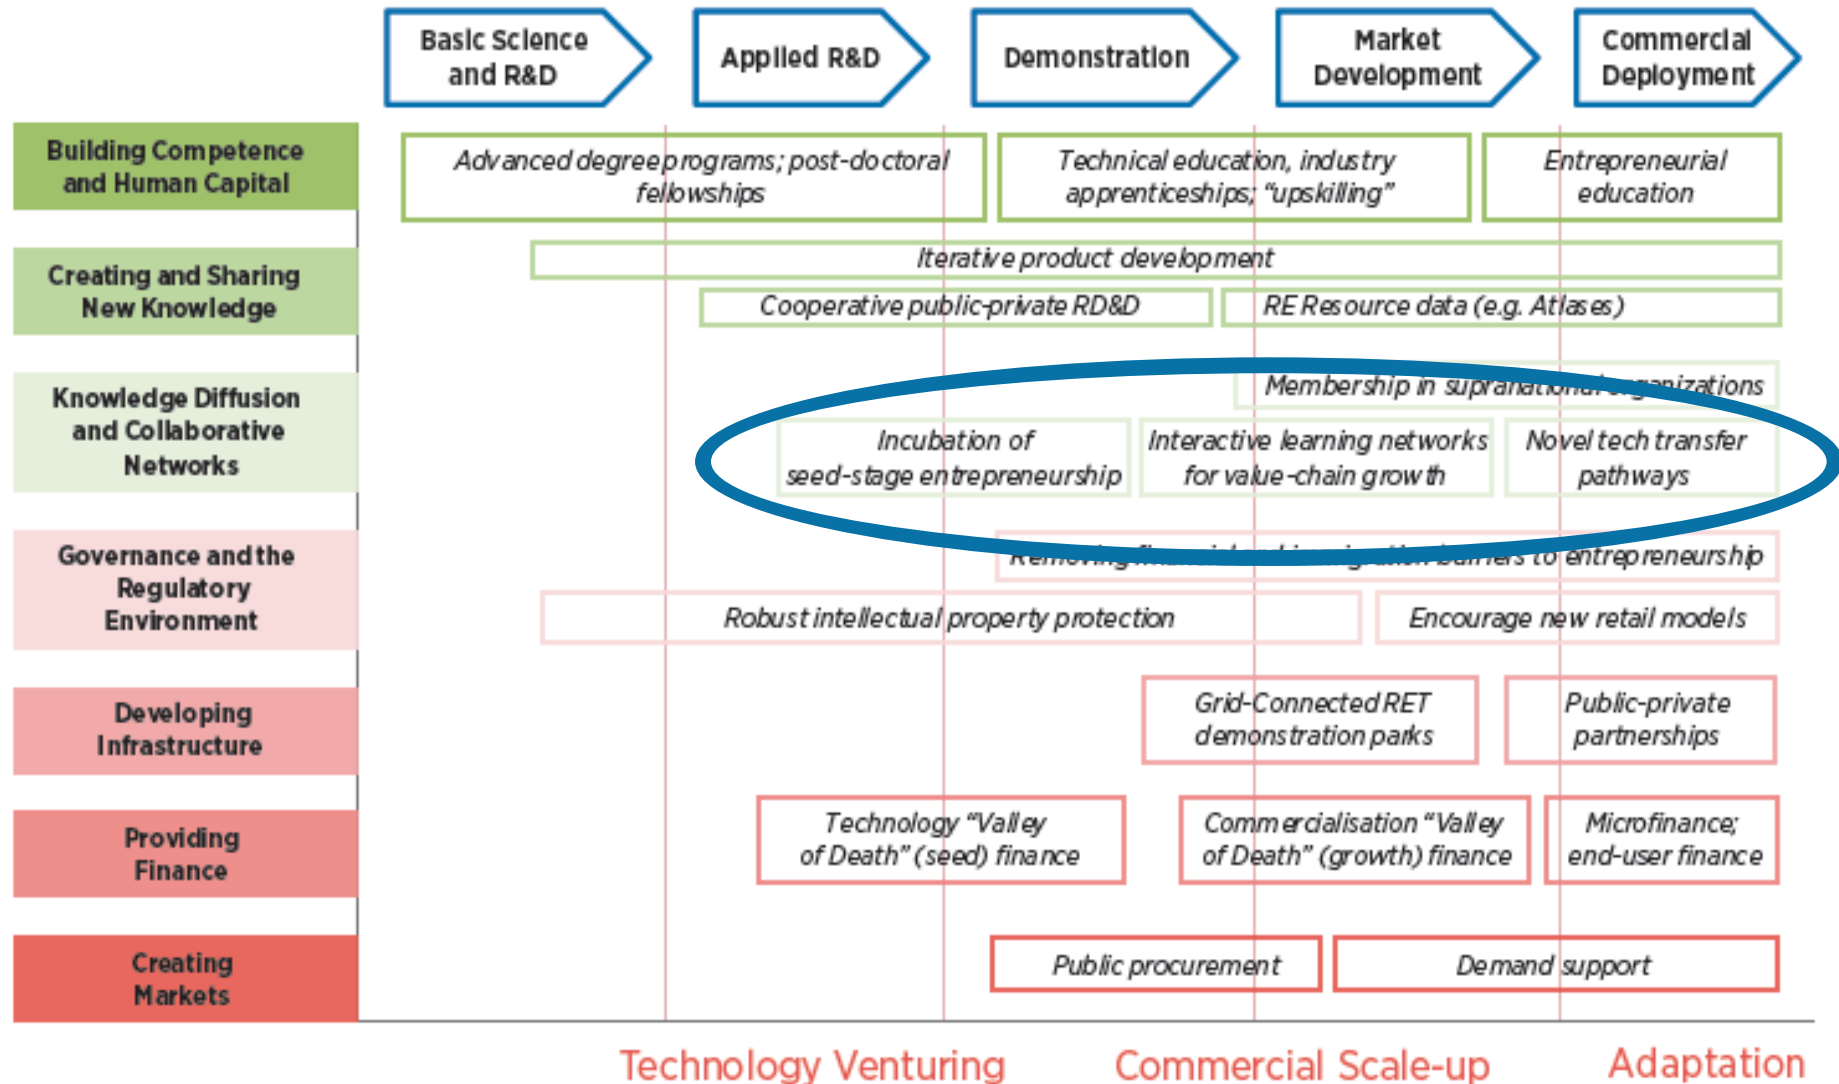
Basic Science and R&D

Applied R&D

Demonstration

Market Development

Commercial Deployment

Building Competence and Human Capital

Advanced degree programs; post-doctoral fellowships

Technical education, industry apprenticeships; "upskilling"

Entrepreneurial education

Creating and Sharing New Knowledge

Iterative product development

Cooperative public-private RD&D

RE Resource data (e.g. Atlases)

Knowledge Diffusion and Collaborative Networks

Membership in supranational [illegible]nizations

Incubation of seed-stage entrepreneurship

Interactive learning networks for value-chain growth

Novel tech transfer pathways

Governance and the Regulatory Environment

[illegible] barriers to entrepreneurship

Robust intellectual property protection

Encourage new retail models

Developing Infrastructure

Grid-Connected RET demonstration parks

Public-private partnerships

Providing Finance

Technology "Valley of Death" (seed) finance

Commercialisation "Valley of Death" (growth) finance

Microfinance; end-user finance

Creating Markets

Public procurement

Demand support

Technology Venturing

Commercial Scale-up

Adaptation